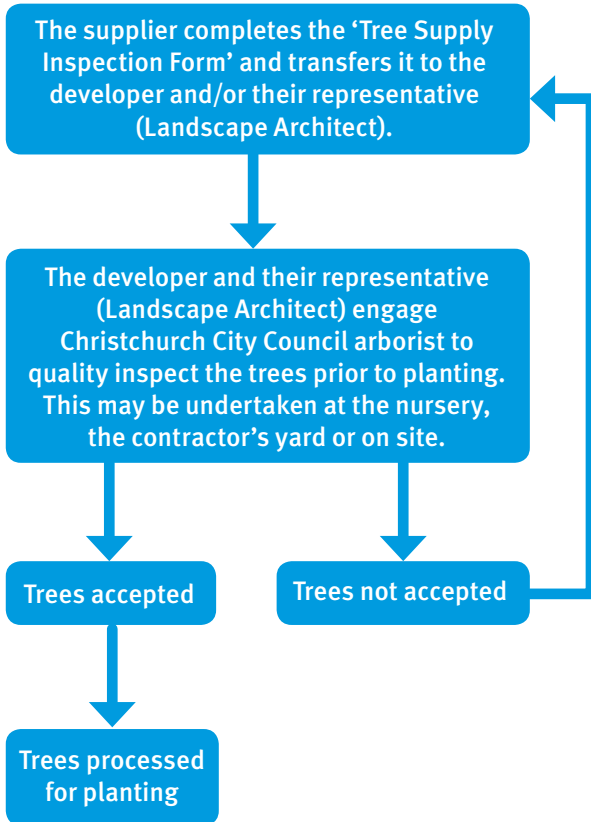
The supplier completes the 'Tree Supply Inspection Form' and transfers it to the developer and/or their representative (Landscape Architect).

The developer and their representative (Landscape Architect) engage Christchurch City Council arborist to quality inspect the trees prior to planting. This may be undertaken at the nursery, the contractor's yard or on site.

Trees accepted

Trees not accepted

Trees processed for planting